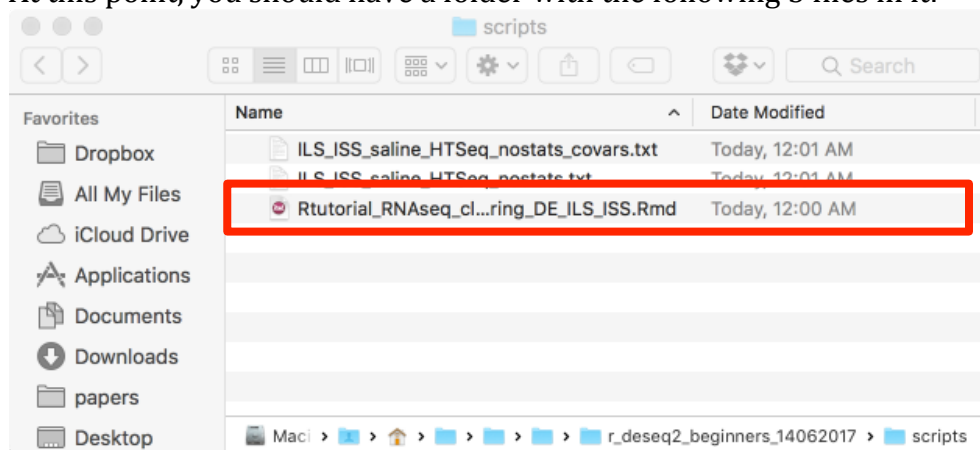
scripts

Search

Favorites

Dropbox

All My Files

iCloud Drive

Applications

Documents

Downloads

papers

Desktop

| Name | Date Modified |
|---|---|
| ILS_ISS_saline_HTSeq_nostats_covars.txt | Today, 12:01 AM |
| ILS_ISS_saline_HTSeq_nostats.txt | Today, 12:01 AM |
| Rtutorial_RNAseq_cl…ring_DE_ILS_ISS.Rmd | Today, 12:00 AM |

Maci > > > > > > r_deseq2_beginners_14062017 > scripts